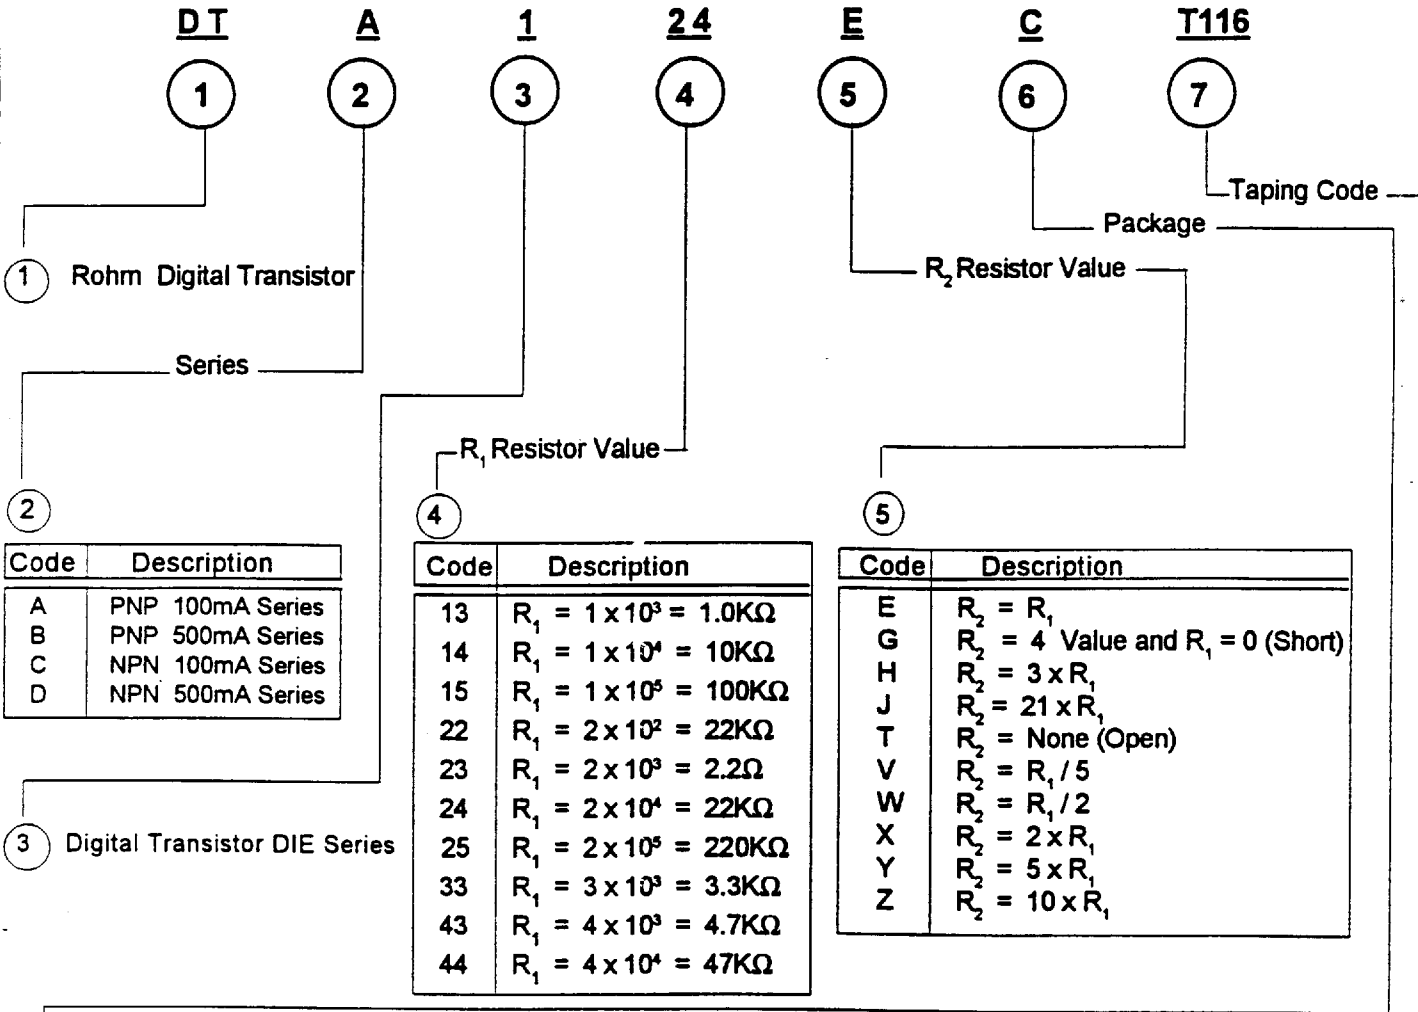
DT A 1 24 E C T116

1 2 3 4 5 6 7

Taping Code

Package

$R_2$ Resistor Value

1 Rohm Digital Transistor

Series

$R_1$ Resistor Value

2

| Code | Description |
|---|---|
| A | PNP 100mA Series |
| B | PNP 500mA Series |
| C | NPN 100mA Series |
| D | NPN 500mA Series |

4

| Code | Description |
|---|---|
| 13 | $R_1 = 1 \times 10^3 = 1.0K\Omega$ |
| 14 | $R_1 = 1 \times 10^4 = 10K\Omega$ |
| 15 | $R_1 = 1 \times 10^5 = 100K\Omega$ |
| 22 | $R_1 = 2 \times 10^2 = 22K\Omega$ |
| 23 | $R_1 = 2 \times 10^3 = 2.2\Omega$ |
| 24 | $R_1 = 2 \times 10^4 = 22K\Omega$ |
| 25 | $R_1 = 2 \times 10^5 = 220K\Omega$ |
| 33 | $R_1 = 3 \times 10^3 = 3.3K\Omega$ |
| 43 | $R_1 = 4 \times 10^3 = 4.7K\Omega$ |
| 44 | $R_1 = 4 \times 10^4 = 47K\Omega$ |

5

| Code | Description |
|---|---|
| E | $R_2 = R_1$ |
| G | $R_2$ = 4 Value and $R_1$ = 0 (Short) |
| H | $R_2 = 3 \times R_1$ |
| J | $R_2 = 21 \times R_1$ |
| T | $R_2$ = None (Open) |
| V | $R_2 = R_1 / 5$ |
| W | $R_2 = R_1 / 2$ |
| X | $R_2 = 2 \times R_1$ |
| Y | $R_2 = 5 \times R_1$ |
| Z | $R_2 = 10 \times R_1$ |

3 Digital Transistor DIE Series